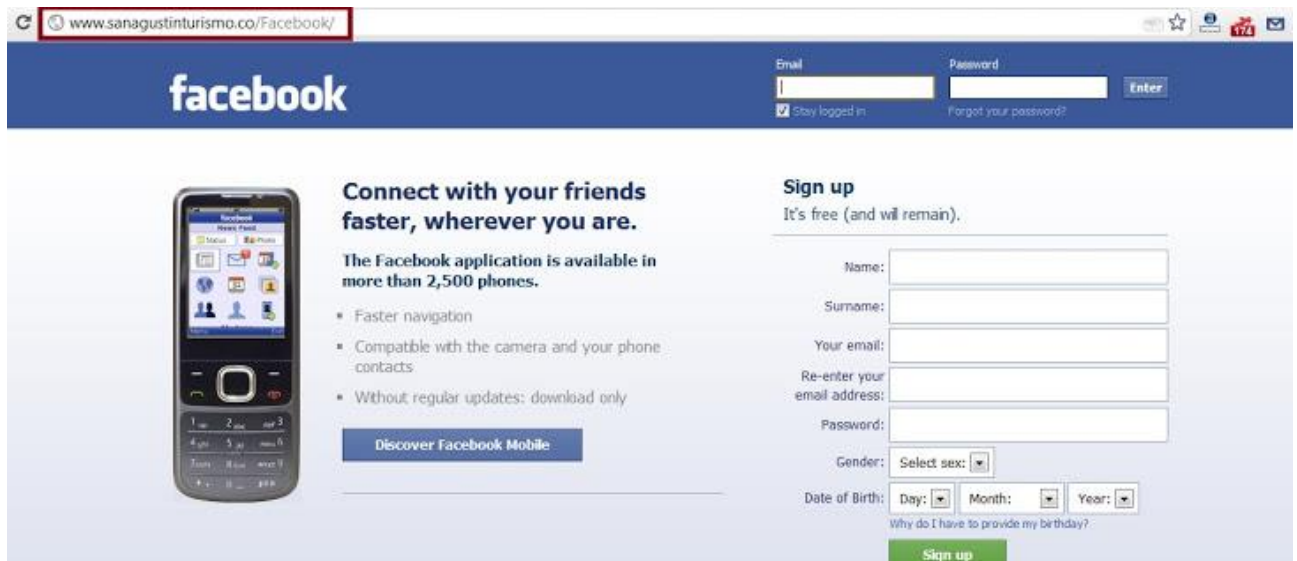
www.sanagustinturismo.co/Facebook/

174

facebook

Email
Password
Enter
Stay logged in
Forgot your password?

facebook
News Feed
Status
Photo

1 2 3
4 5 6
7 8 9

Connect with your friends faster, wherever you are.

The Facebook application is available in more than 2,500 phones.

- Faster navigation
- Compatible with the camera and your phone contacts
- Without regular updates: download only

Discover Facebook Mobile

Sign up
It's free (and will remain).

Name:
Surname:
Your email:
Re-enter your email address:
Password:
Gender: Select sex:
Date of Birth: Day: Month: Year:
Why do I have to provide my birthday?
Sign up